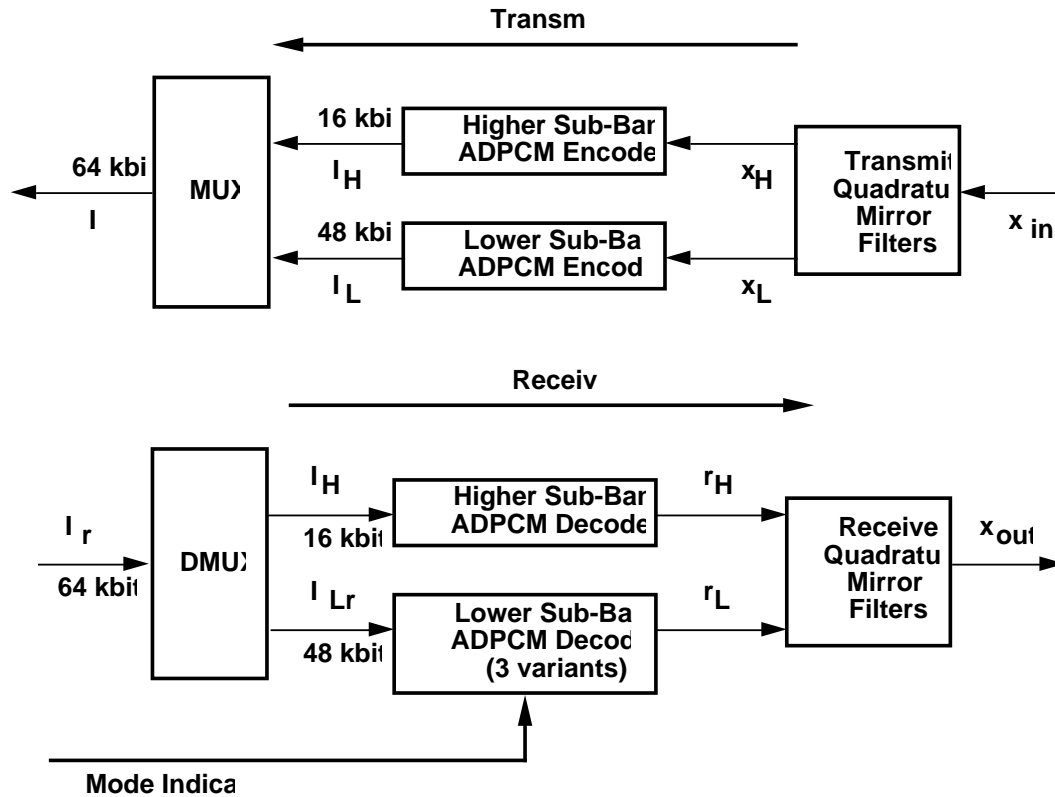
Transm

16 kbi

$I_H$

Higher Sub-Bar ADPCM Encode

$x_H$

Transmit Quadratu Mirror Filters

$x_{in}$

64 kbi

I

MUX

48 kbi

$I_L$

Lower Sub-Ba ADPCM Encod

$x_L$

Receiv

$I_H$

16 kbit

Higher Sub-Bar ADPCM Decode

$r_H$

Receive Quadratu Mirror Filters

$x_{out}$

$I_r$

64 kbit

DMUX

$I_{Lr}$

48 kbit

Lower Sub-Ba ADPCM Decod (3 variants)

$r_L$

Mode Indica